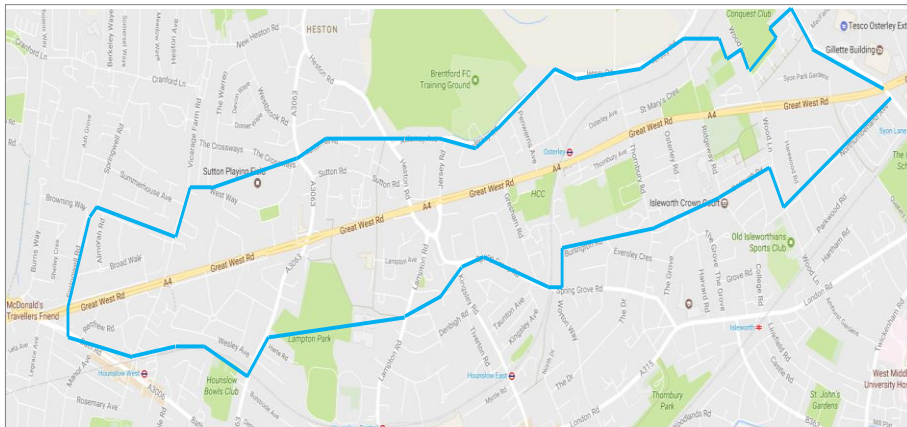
HESTON
Conquest Club
Tesco Osterley Ext
Gillette Building
New Heston Rd
Cranford Ln
Berkeley Waye
Heston Rd
Brentford FC Training Ground
Syon Park Gardens
Great West Rd
Syon Lane
A4
Osterley
St Mary's Cres
Thornbury Rd
Osterley Rd
Ridgeway Rd
Wood Ln
Sutton Playing Fields
The Crossways
Summerhouse Ave
Springwell Rd
Ash Grove
Vicarage Farm Rd
The Warren
Westbrook Rd
A3063
Sutton Rd
Heston Rd
Jersey Rd
Great West Rd
HCC
Isleworth Crown Court
Old Isleworthians Sports Club
Browning Way
West Way
Great West Rd
A4
Broad Walk
Almorah Rd
Burns Way
Lampton Rd
Burlington Rd
Eversley Cres
The Grove
Harvard Rd
Grove Rd
College Rd
Parkwood Rd
Spring Grove Rd
Wood Ln
London Rd
McDonald's Travellers Friend
Denbigh Rd
Taunton Ave
Kingsley Ave
Wellesley Rd
Wesley Ave
Lampton Park
Lampton Rd
Isleworth
Twickenham Rd
Hounslow West
Hounslow Bowls Club
Hounslow East
A3006
Rosemary Ave
A315
Thornbury Park
St. John's Gardens
West Middlesex University Hospital